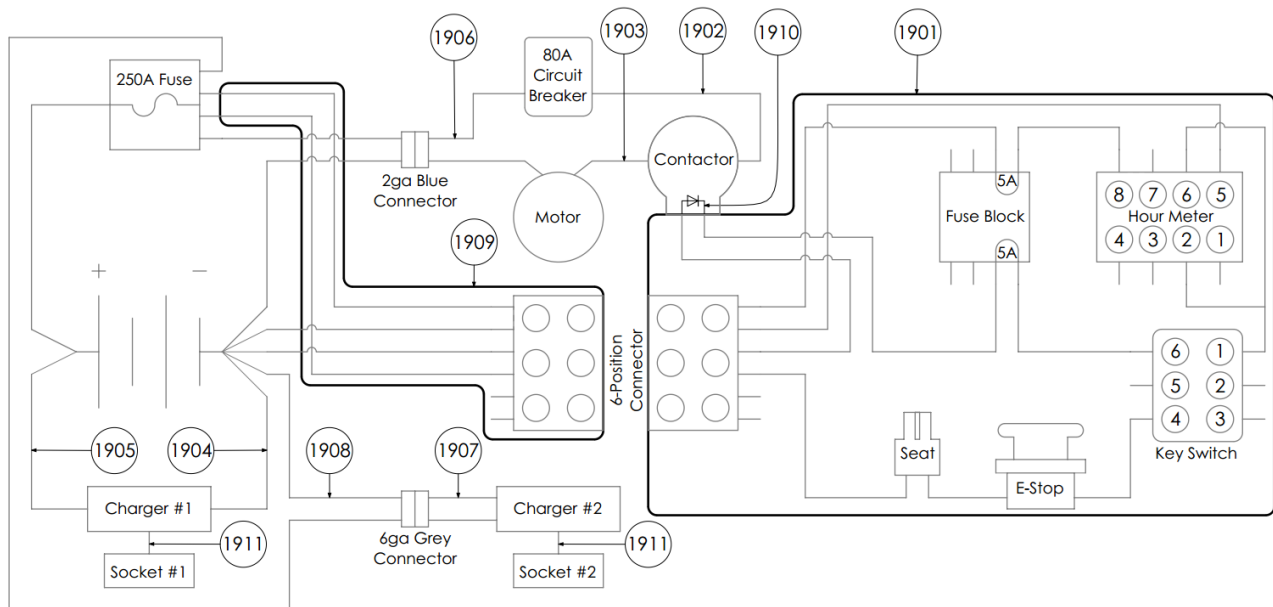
1906
1903
1902
1910
1901
80A Circuit Breaker
250A Fuse
Contactor
2ga Blue Connector
Motor
Fuse Block
5A
5A
8 7 6 5
Hour Meter
4 3 2 1
1909
+
−
6-Position Connector
6 1
5 2
4 3
Key Switch
Seat
E-Stop
1905
1904
1908
1907
Charger #1
Charger #2
1911
6ga Grey Connector
1911
Socket #1
Socket #2